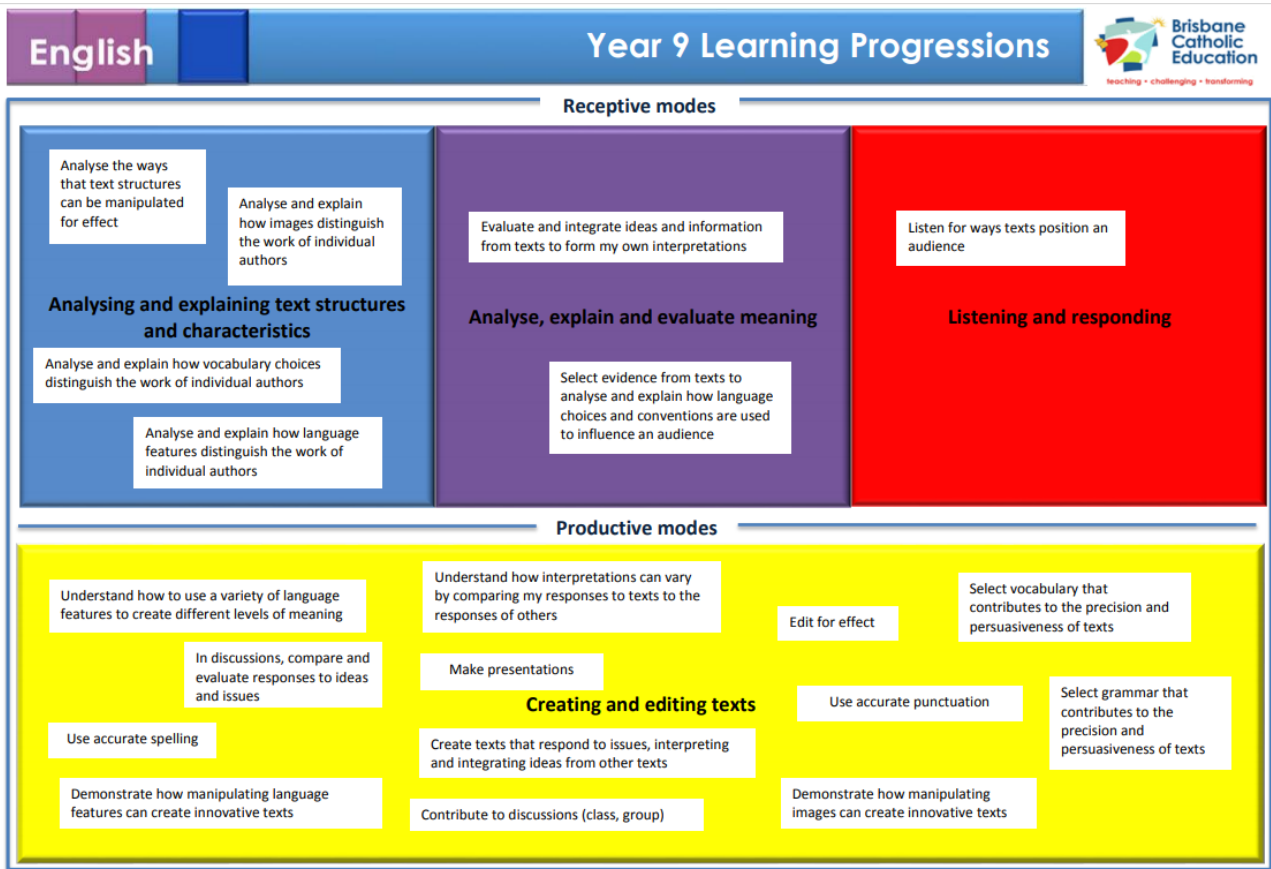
English

Year 9 Learning Progressions

Brisbane Catholic Education
teaching • challenging • transforming

Receptive modes

Analyse the ways that text structures can be manipulated for effect

Analyse and explain how images distinguish the work of individual authors

Analysing and explaining text structures and characteristics

Analyse and explain how vocabulary choices distinguish the work of individual authors

Analyse and explain how language features distinguish the work of individual authors

Evaluate and integrate ideas and information from texts to form my own interpretations

Analyse, explain and evaluate meaning

Select evidence from texts to analyse and explain how language choices and conventions are used to influence an audience

Listen for ways texts position an audience

Listening and responding

Productive modes

Understand how to use a variety of language features to create different levels of meaning

Understand how interpretations can vary by comparing my responses to texts to the responses of others

Edit for effect

Select vocabulary that contributes to the precision and persuasiveness of texts

In discussions, compare and evaluate responses to ideas and issues

Make presentations

Creating and editing texts

Use accurate punctuation

Select grammar that contributes to the precision and persuasiveness of texts

Use accurate spelling

Create texts that respond to issues, interpreting and integrating ideas from other texts

Demonstrate how manipulating language features can create innovative texts

Contribute to discussions (class, group)

Demonstrate how manipulating images can create innovative texts